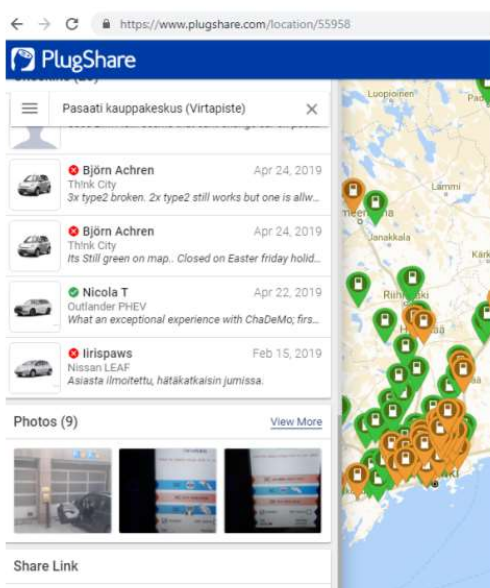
https://www.plugshare.com/location/55958

PlugShare

Pasaati kauppakeskus (Virtapiste)

Björn Achren
Apr 24, 2019
Th!nk City
3x type2 broken. 2x type2 still works but one is allw...

Björn Achren
Apr 24, 2019
Th!nk City
Its Still green on map.. Closed on Easter friday holid...

Nicola T
Apr 22, 2019
Outlander PHEV
What an exceptional experience with ChaDeMo; firs...

Iirispaws
Feb 15, 2019
Nissan LEAF
Asiasta ilmoitettu, hätäkatkaisin jumissa.

Photos (9)
View More

Share Link

Luopioinen
Lammi
Janakkala
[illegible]